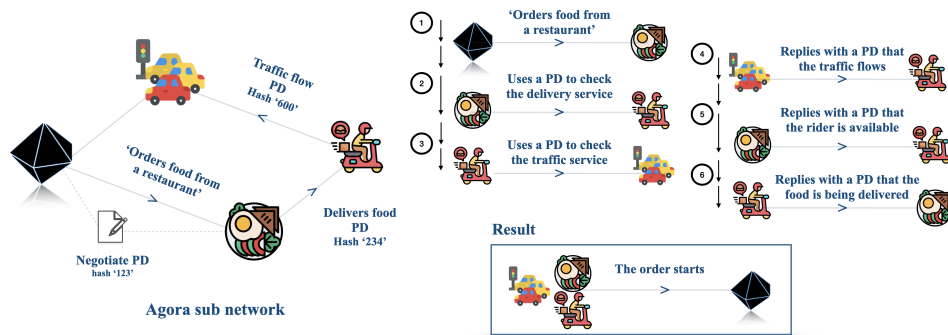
Traffic flow PD
Hash '600'

'Orders food from a restaurant'

Delivers food PD
Hash '234'

Negotiate PD
hash '123'

Agora sub network

1
'Orders food from a restaurant'

2
Uses a PD to check the delivery service

3
Uses a PD to check the traffic service

4
Replies with a PD that the traffic flows

5
Replies with a PD that the rider is available

6
Replies with a PD that the food is being delivered

Result

The order starts